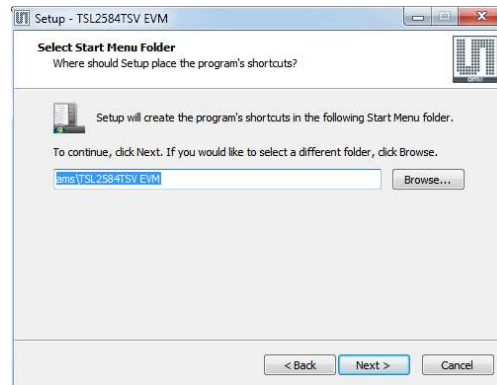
Setup - TSL2584TSV EVM

Select Start Menu Folder
Where should Setup place the program's shortcuts?

Setup will create the program's shortcuts in the following Start Menu folder.

To continue, click Next. If you would like to select a different folder, click Browse.

ams\TSL2584TSV EVM

Browse...

< Back

Next >

Cancel